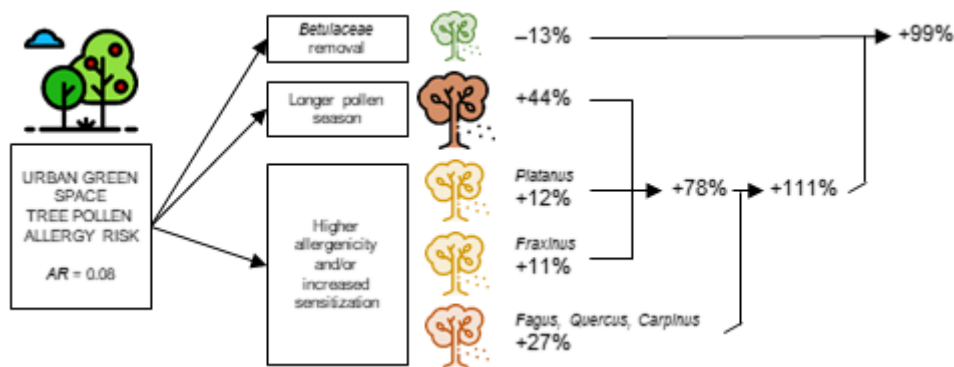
URBAN GREEN SPACE TREE POLLEN ALLERGY RISK

*AR* = 0.08

*Betulaceae* removal

Longer pollen season

Higher allergenicity and/or increased sensitization

–13%

+44%

*Platanus*
+12%

*Fraxinus*
+11%

*Fagus, Quercus, Carpinus*
+27%

+78%

+111%

+99%